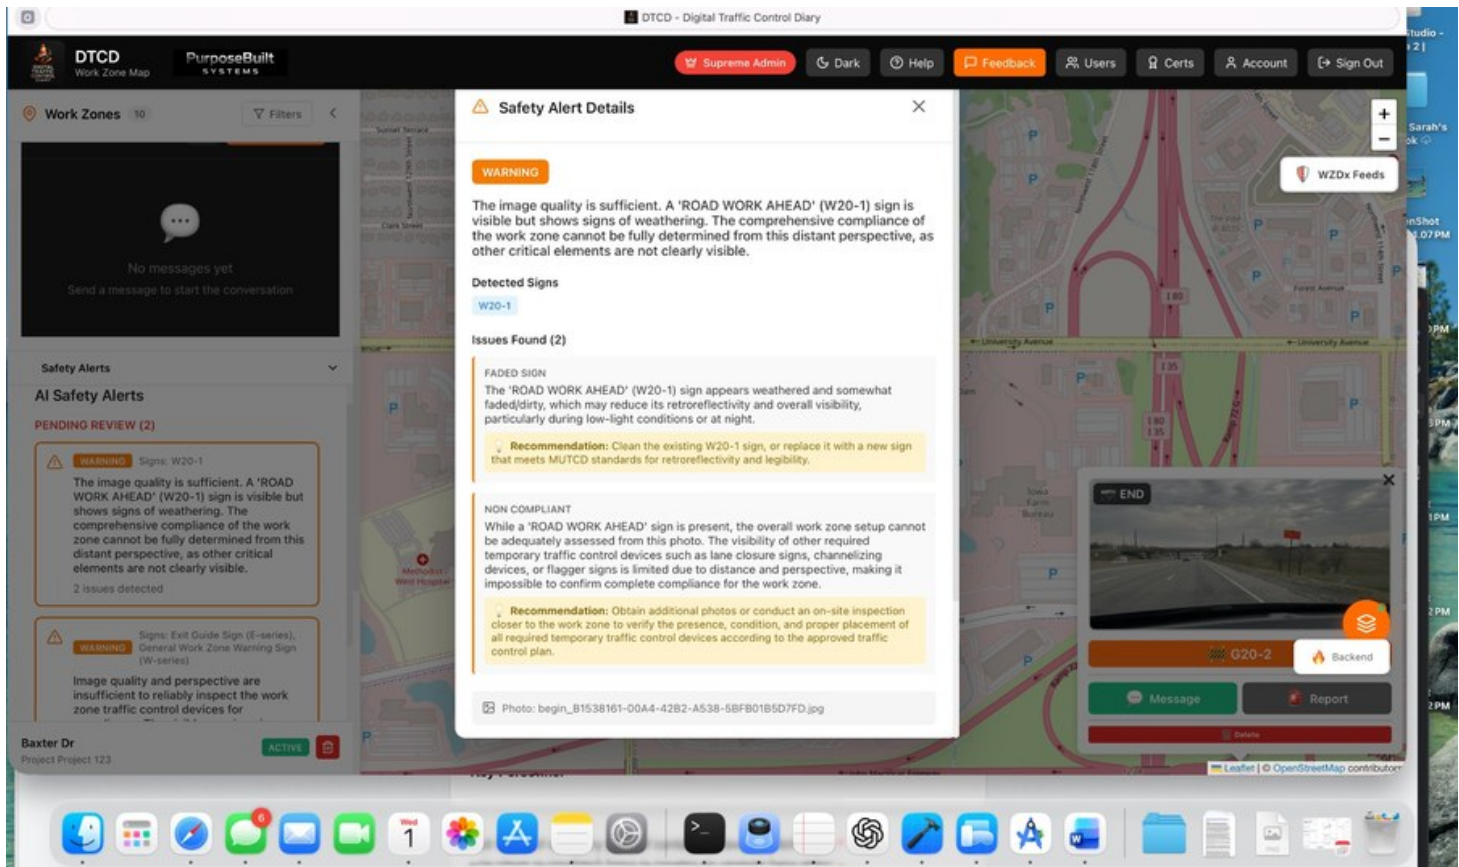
DTCD - Digital Traffic Control Diary

DTCD
Work Zone Map

PurposeBuilt
SYSTEMS

Supreme Admin
Dark
Help
Feedback
Users
Certs
Account
Sign Out

Work Zones 10
Filters

No messages yet
Send a message to start the conversation

Safety Alerts
AI Safety Alerts
PENDING REVIEW (2)

WARNING Signs: W20-1
The image quality is sufficient. A 'ROAD WORK AHEAD' (W20-1) sign is visible but shows signs of weathering. The comprehensive compliance of the work zone cannot be fully determined from this distant perspective, as other critical elements are not clearly visible.
2 issues detected

WARNING Signs: Exit Guide Sign (E-series), General Work Zone Warning Sign (W-series)
Image quality and perspective are insufficient to reliably inspect the work zone traffic control devices for

Baxter Dr
Project Project 123
ACTIVE

Safety Alert Details

WARNING

The image quality is sufficient. A 'ROAD WORK AHEAD' (W20-1) sign is visible but shows signs of weathering. The comprehensive compliance of the work zone cannot be fully determined from this distant perspective, as other critical elements are not clearly visible.

Detected Signs
W20-1

Issues Found (2)

FADED SIGN
The 'ROAD WORK AHEAD' (W20-1) sign appears weathered and somewhat faded/dirty, which may reduce its retroreflectivity and overall visibility, particularly during low-light conditions or at night.
Recommendation: Clean the existing W20-1 sign, or replace it with a new sign that meets MUTCD standards for retroreflectivity and legibility.

NON COMPLIANT
While a 'ROAD WORK AHEAD' sign is present, the overall work zone setup cannot be adequately assessed from this photo. The visibility of other required temporary traffic control devices such as lane closure signs, channelizing devices, or flagger signs is limited due to distance and perspective, making it impossible to confirm complete compliance for the work zone.
Recommendation: Obtain additional photos or conduct an on-site inspection closer to the work zone to verify the presence, condition, and proper placement of all required temporary traffic control devices according to the approved traffic control plan.

Photo: begin_B1538161-00A4-42B2-A538-5BFB01B5D7FD.jpg

WZDx Feeds
University Avenue
END
G20-2
Backend
Message
Report
Delete
Leaflet | © OpenStreetMap contributors